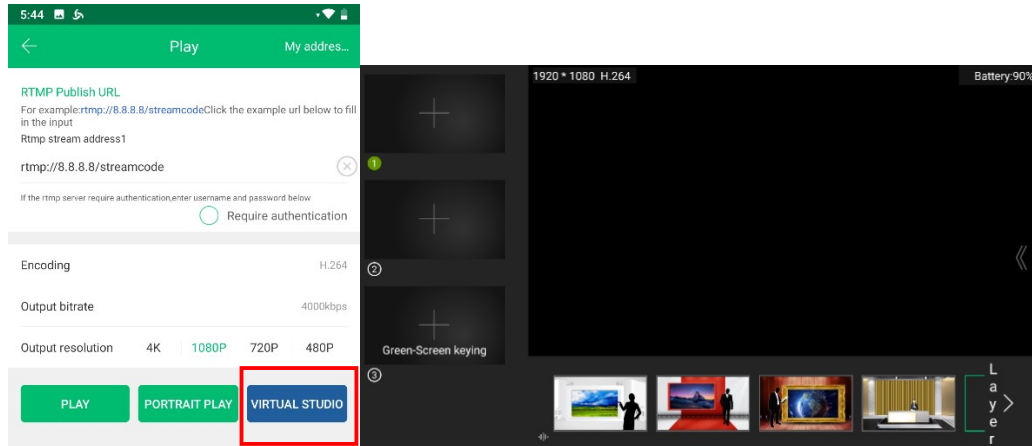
5:44

Play

My addres...

RTMP Publish URL

For example:rtmp://8.8.8.8/streamcodeClick the example url below to fill in the input

Rtmp stream address1

rtmp://8.8.8.8/streamcode

If the rtmp server require authentication,enter username and password below

Require authentication

Encoding

H.264

Output bitrate

4000kbps

Output resolution

4K

1080P

720P

480P

PLAY

PORTRAIT PLAY

VIRTUAL STUDIO

1920 * 1080 H.264

Battery:90%

1

2

Green-Screen keying

3

L
a
y
e
r